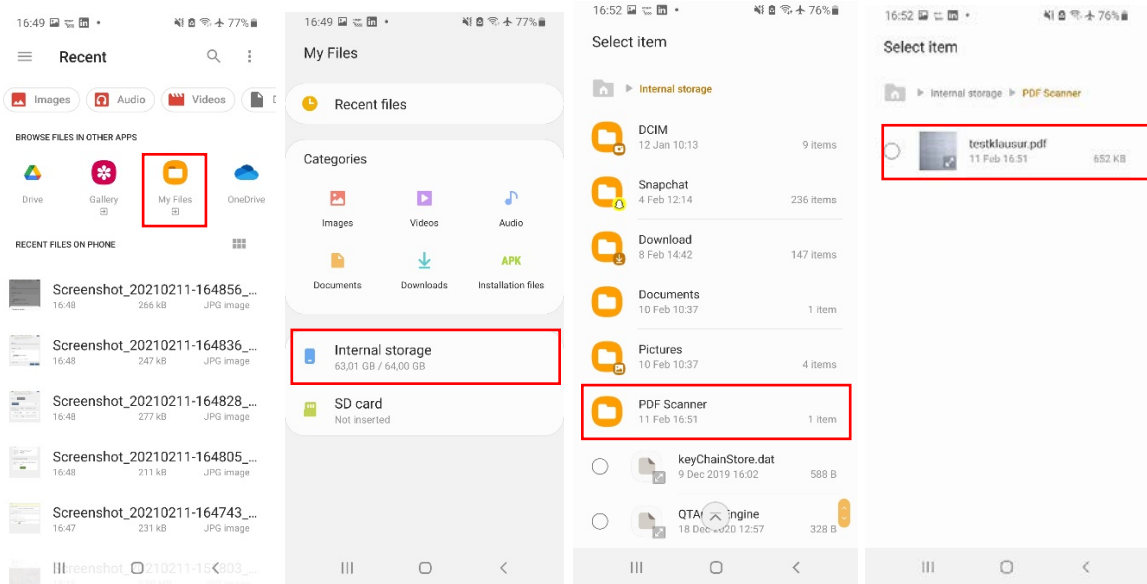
16:49 77%

Recent

Images Audio Videos D

BROWSE FILES IN OTHER APPS

Drive
Gallery
My Files
OneDrive

RECENT FILES ON PHONE

Screenshot_20210211-164856_...
16:48 266 kB JPG image

Screenshot_20210211-164836_...
16:48 247 kB JPG image

Screenshot_20210211-164828_...
16:48 277 kB JPG image

Screenshot_20210211-164805_...
16:48 211 kB JPG image

Screenshot_20210211-164743_...
16:47 231 kB JPG image

Screenshot_20210211-15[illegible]803_...

16:49 77%

My Files

Recent files

Categories

Images
Videos
Audio
Documents
Downloads
APK
Installation files

Internal storage
63,01 GB / 64,00 GB

SD card
Not inserted

16:52 76%

Select item

Internal storage

DCIM
12 Jan 10:13 9 items

Snapchat
4 Feb 12:14 236 items

Download
8 Feb 14:42 147 items

Documents
10 Feb 10:37 1 item

Pictures
10 Feb 10:37 4 items

PDF Scanner
11 Feb 16:51 1 item

keyChainStore.dat
9 Dec 2019 16:02 588 B

QTA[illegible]ngine
18 Dec 2020 12:57 328 B

16:52 76%

Select item

Internal storage PDF Scanner

testklausur.pdf
11 Feb 16:51 652 KB